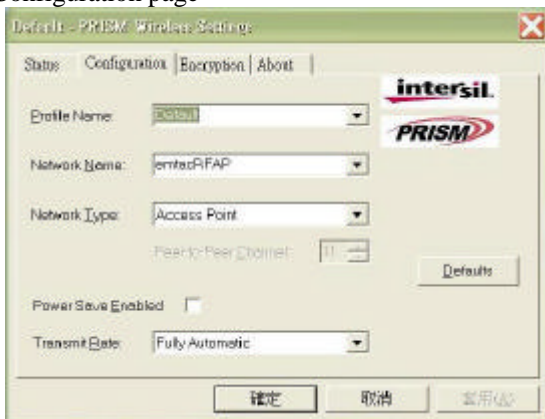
Configuration page

Default - PRISM Wireless Settings

Status | Configuration | Encryption | About

intersil.

PRISM

Profile Name: Default

Network Name: emtacRFAP

Network Type: Access Point

Peer to Peer Channel: 11

Defaults

Power Save Enabled

Transmit Rate: Fully Automatic

確定 | 取消 | 套用(A)